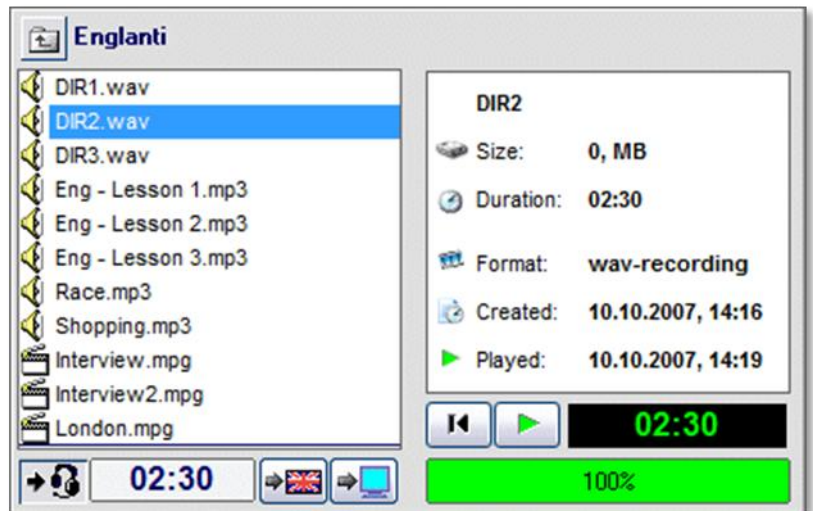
Englanti

DIR1.wav
DIR2.wav
DIR3.wav
Eng - Lesson 1.mp3
Eng - Lesson 2.mp3
Eng - Lesson 3.mp3
Race.mp3
Shopping.mp3
Interview.mpg
Interview2.mpg
London.mpg

02:30

DIR2

| | |
|---|---|
| Size: | 0, MB |
| Duration: | 02:30 |
| Format: | wav-recording |
| Created: | 10.10.2007, 14:16 |
| Played: | 10.10.2007, 14:19 |

02:30

100%